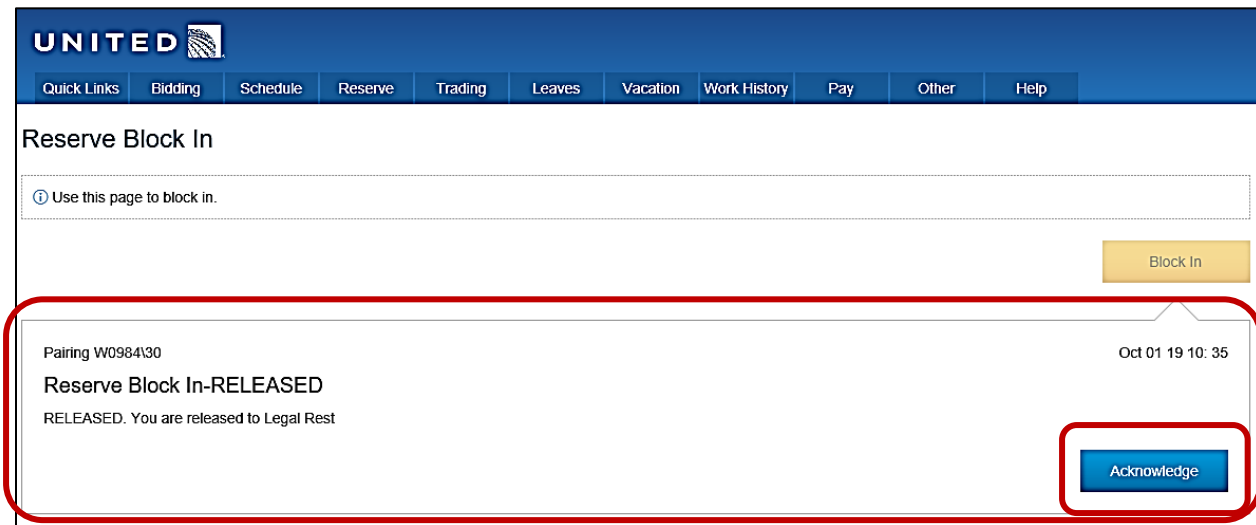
UNITED

Quick Links | Bidding | Schedule | Reserve | Trading | Leaves | Vacation | Work History | Pay | Other | Help

Reserve Block In

ⓘ Use this page to block in.

Block In

Pairing W0984\30

Oct 01 19 10: 35

Reserve Block In-RELEASED

RELEASED. You are released to Legal Rest

Acknowledge